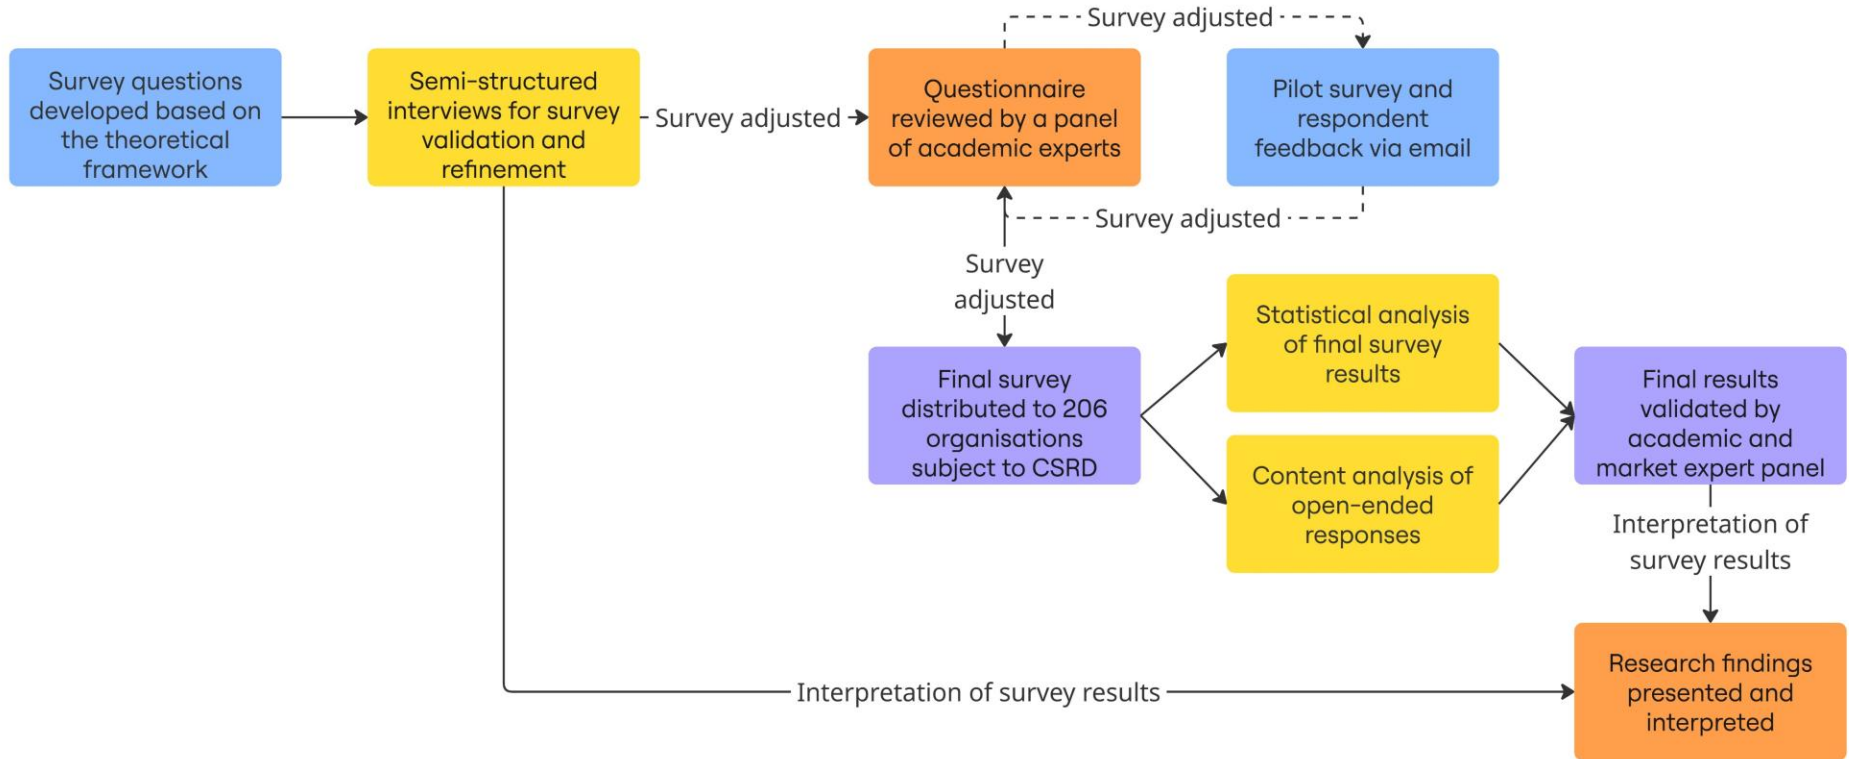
Survey questions developed based on the theoretical framework

Semi-structured interviews for survey validation and refinement

Survey adjusted

Questionnaire reviewed by a panel of academic experts

Survey adjusted

Pilot survey and respondent feedback via email

Survey adjusted

Survey adjusted

Final survey distributed to 206 organisations subject to CSRD

Statistical analysis of final survey results

Content analysis of open-ended responses

Final results validated by academic and market expert panel

Interpretation of survey results

Research findings presented and interpreted

Interpretation of survey results